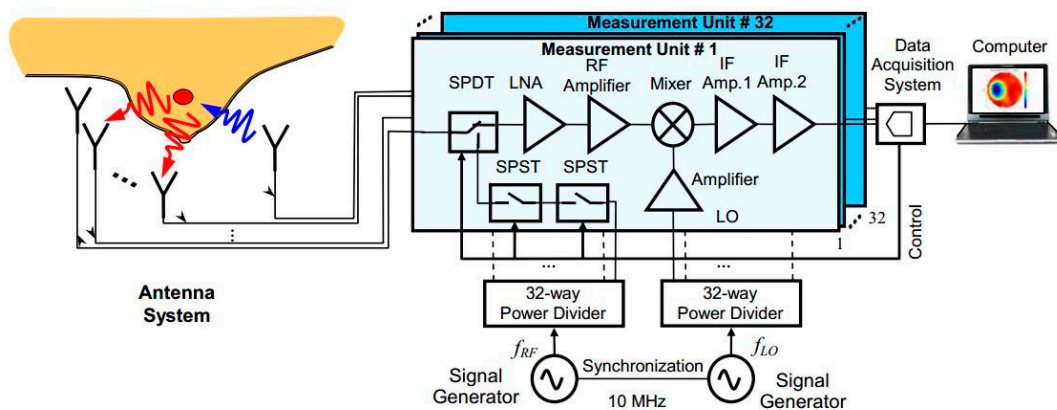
Measurement Unit # 32

Measurement Unit # 1

Data Acquisition System

Computer

SPDT

LNA

RF Amplifier

Mixer

IF Amp.1

IF Amp.2

SPST

SPST

Amplifier

LO

32

1

Control

Antenna System

32-way Power Divider

32-way Power Divider

$f_{RF}$

$f_{LO}$

Synchronization

Signal Generator

10 MHz

Signal Generator